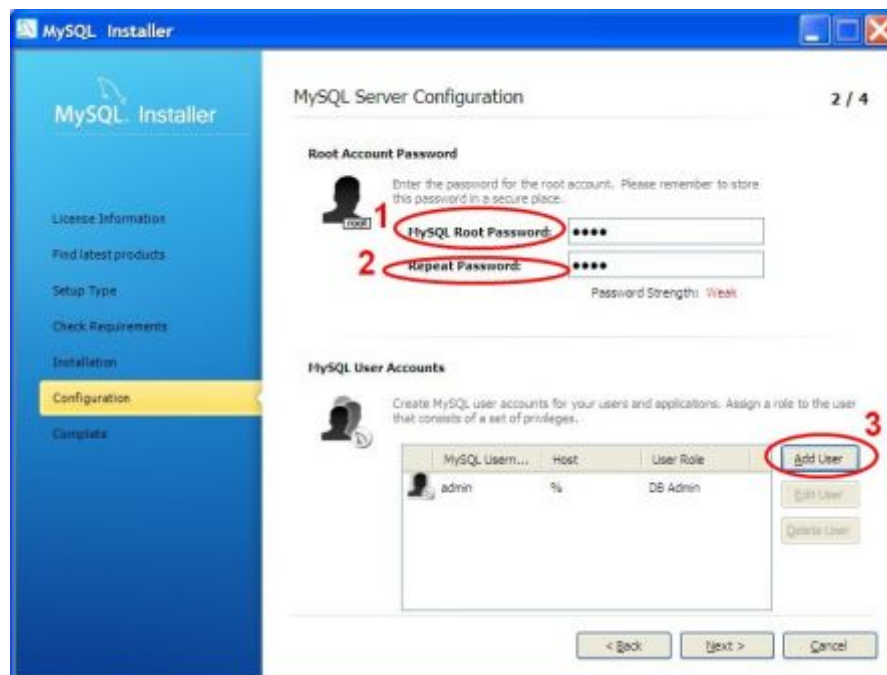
MySQL Installer

MySQL. Installer

License Information
Find latest products
Setup Type
Check Requirements
Installation
Configuration
Complete

MySQL Server Configuration

2 / 4

Root Account Password

Enter the password for the root account. Please remember to store this password in a secure place.

root

1

MySQL Root Password: ••••

2

Repeat Password: ••••

Password Strength: Weak

MySQL User Accounts

Create MySQL user accounts for your users and applications. Assign a role to the user that consists of a set of privileges.

3

| MySQL Usern... | Host | User Role |
|---|---|---|
| admin | % | DB Admin |

Add User
Edit User
Delete User

< Back
Next >
Cancel